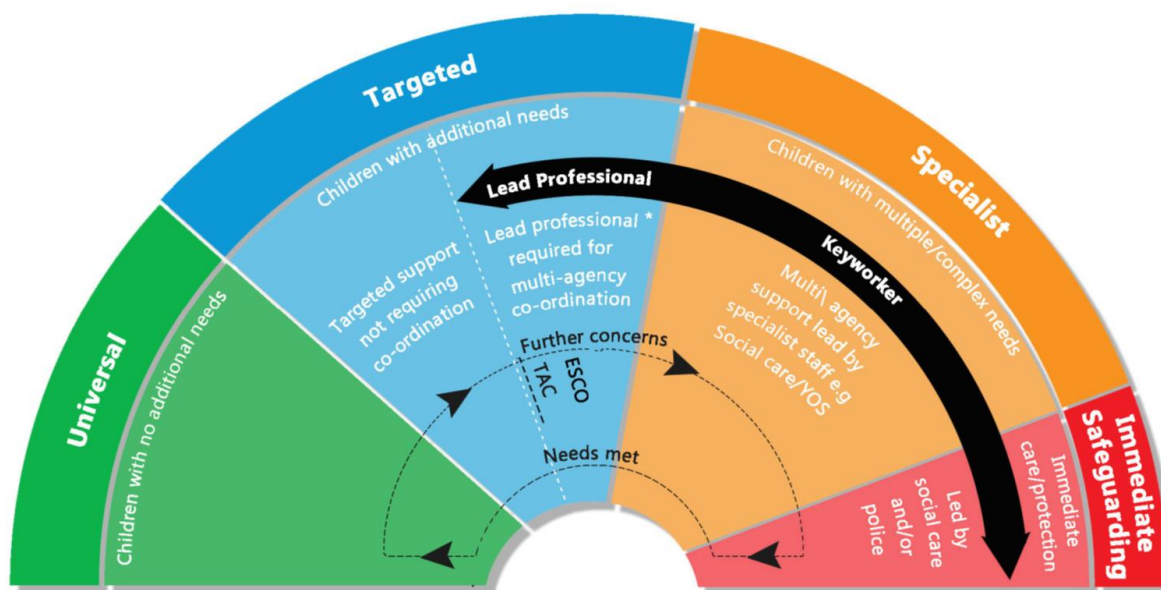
Universal

Children with no additional needs

Targeted

Children with additional needs

Targeted support not requiring co-ordination

Lead professional * required for multi-agency co-ordination

Lead Professional

Further concerns

TAC

ESCO

Needs met

Specialist

Children with multiple/complex needs

Keyworker

Multi\ agency support lead by specialist staff e.g Social care/YOS

Immediate Safeguarding

Immediate care/protection

Led by social care and/or police